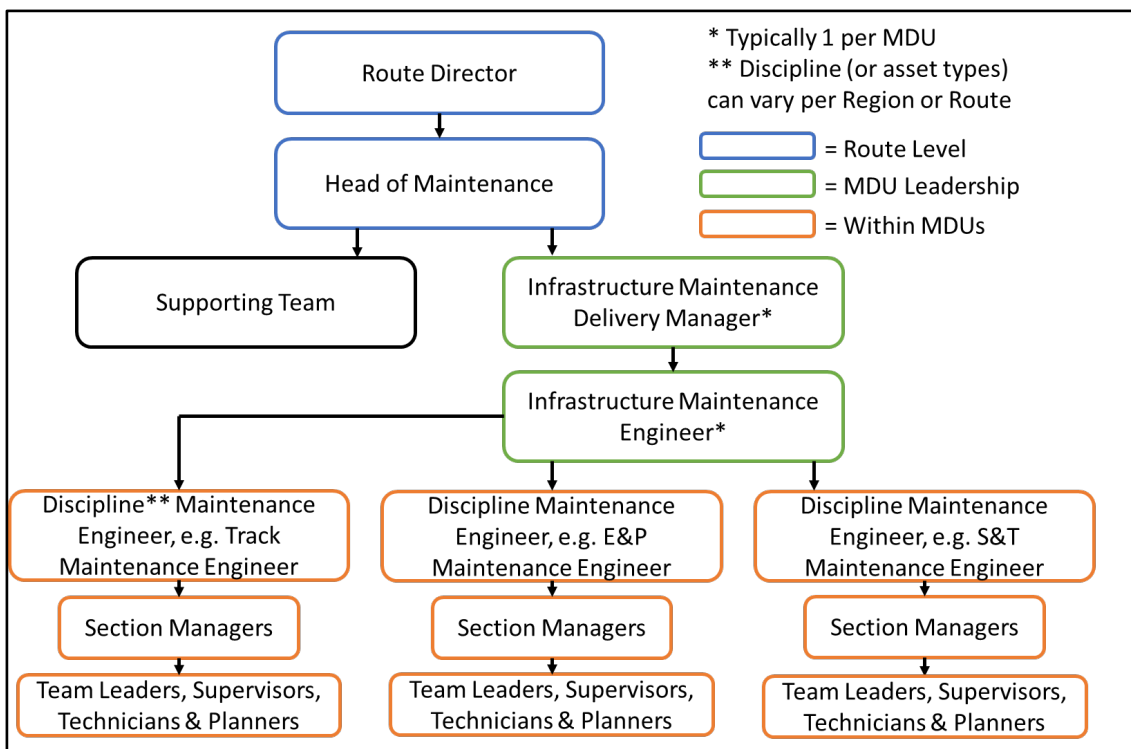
Route Director

* Typically 1 per MDU
** Discipline (or asset types) can vary per Region or Route

= Route Level
= MDU Leadership
= Within MDUs

Head of Maintenance

Supporting Team

Infrastructure Maintenance Delivery Manager*

Infrastructure Maintenance Engineer*

Discipline** Maintenance Engineer, e.g. Track Maintenance Engineer

Section Managers

Team Leaders, Supervisors, Technicians & Planners

Discipline Maintenance Engineer, e.g. E&P Maintenance Engineer

Section Managers

Team Leaders, Supervisors, Technicians & Planners

Discipline Maintenance Engineer, e.g. S&T Maintenance Engineer

Section Managers

Team Leaders, Supervisors, Technicians & Planners